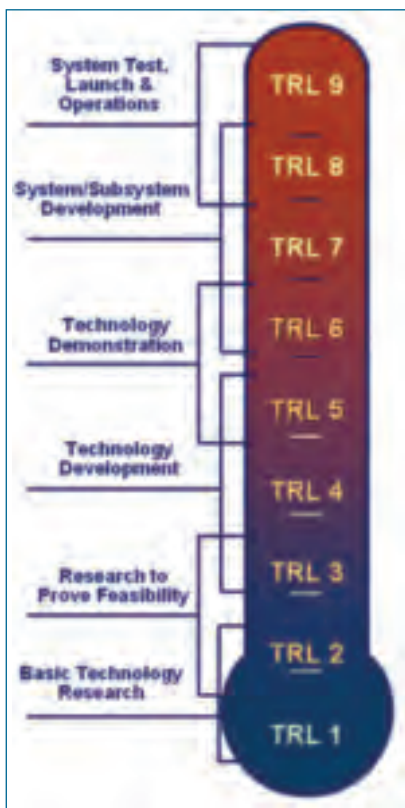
System Test, Launch & Operations

TRL 9

TRL 8

System/Subsystem Development

TRL 7

Technology Demonstration

TRL 6

TRL 5

Technology Development

TRL 4

Research to Prove Feasibility

TRL 3

TRL 2

Basic Technology Research

TRL 1